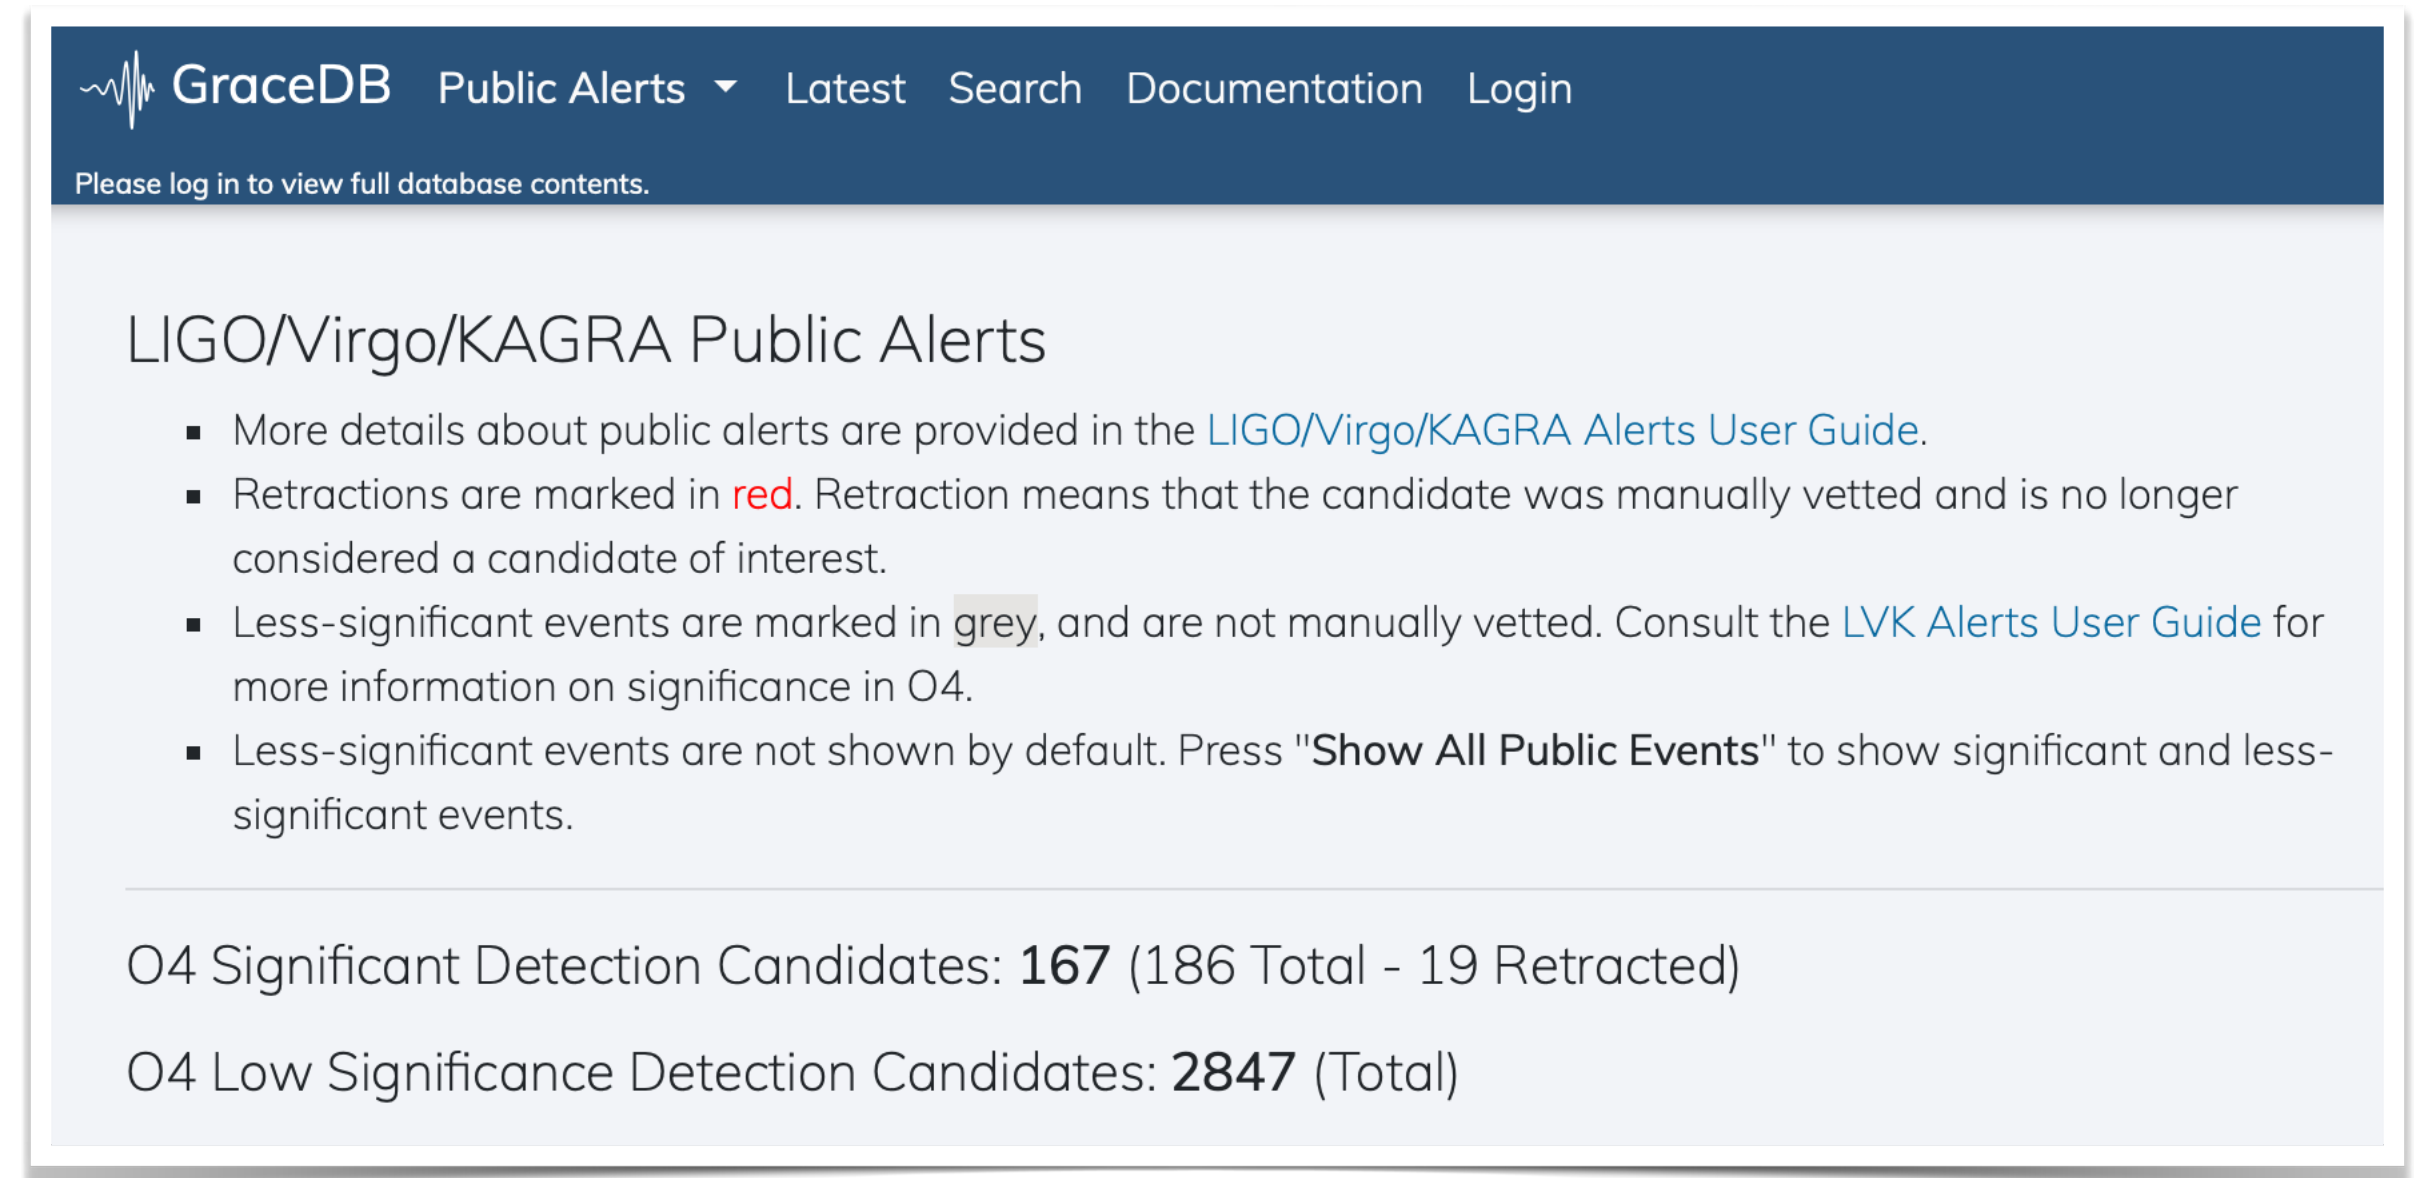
GraceDB Public Alerts Latest Search Documentation Login

Please log in to view full database contents.

LIGO/Virgo/KAGRA Public Alerts

- More details about public alerts are provided in the LIGO/Virgo/KAGRA Alerts User Guide.
- Retractions are marked in red. Retraction means that the candidate was manually vetted and is no longer considered a candidate of interest.
- Less-significant events are marked in grey, and are not manually vetted. Consult the LVK Alerts User Guide for more information on significance in O4.
- Less-significant events are not shown by default. Press "**Show All Public Events**" to show significant and less-significant events.

O4 Significant Detection Candidates: **167** (186 Total - 19 Retracted)

O4 Low Significance Detection Candidates: **2847** (Total)